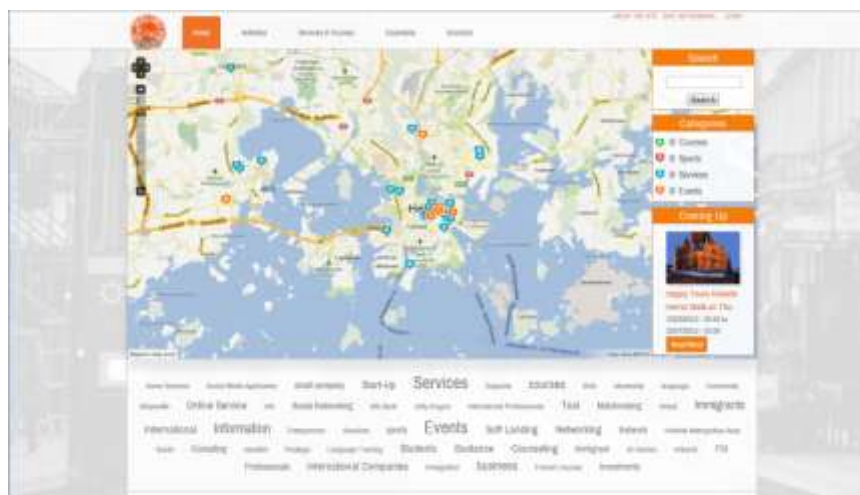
Home

Search

Search

Categories

0 Courses
0 Spots
0 Services
0 Events

Coming Up

Read More

Start-Up Services Courses

Online Service Social Networking Test Immigrants

International Information Events Soft Landing Networking

Consulting Students Guidance Counseling

Professionals International Companies Business Investments